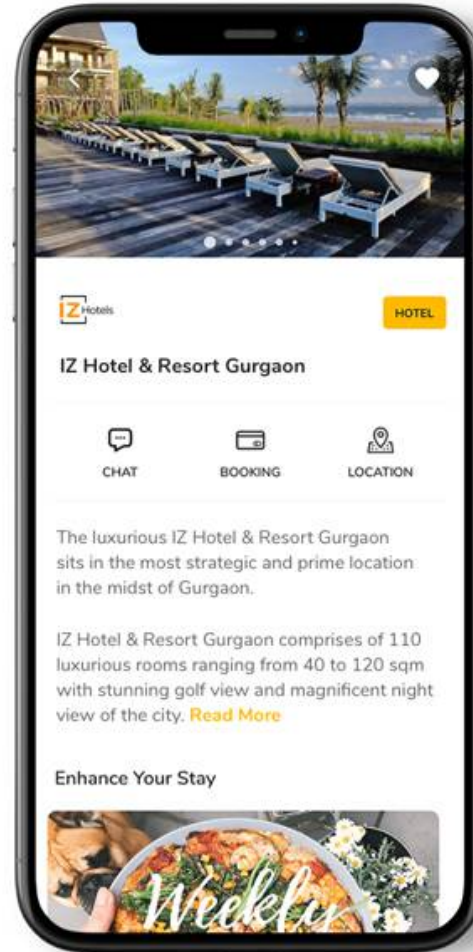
IZ Hotels

HOTEL

IZ Hotel & Resort Gurgaon

CHAT

BOOKING

LOCATION

The luxurious IZ Hotel & Resort Gurgaon sits in the most strategic and prime location in the midst of Gurgaon.

IZ Hotel & Resort Gurgaon comprises of 110 luxurious rooms ranging from 40 to 120 sqm with stunning golf view and magnificent night view of the city. Read More

Enhance Your Stay

Weekly